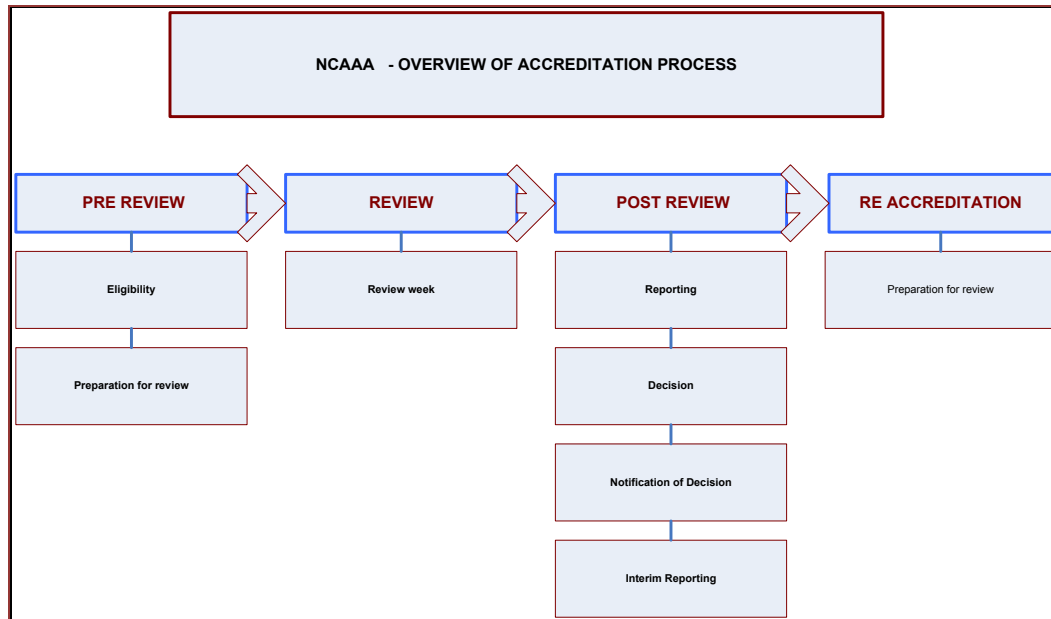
NCAAA - OVERVIEW OF ACCREDITATION PROCESS

PRE REVIEW

Eligibility

Preparation for review

REVIEW

Review week

POST REVIEW

Reporting

Decision

Notification of Decision

Interim Reporting

RE ACCREDITATION

Preparation for review